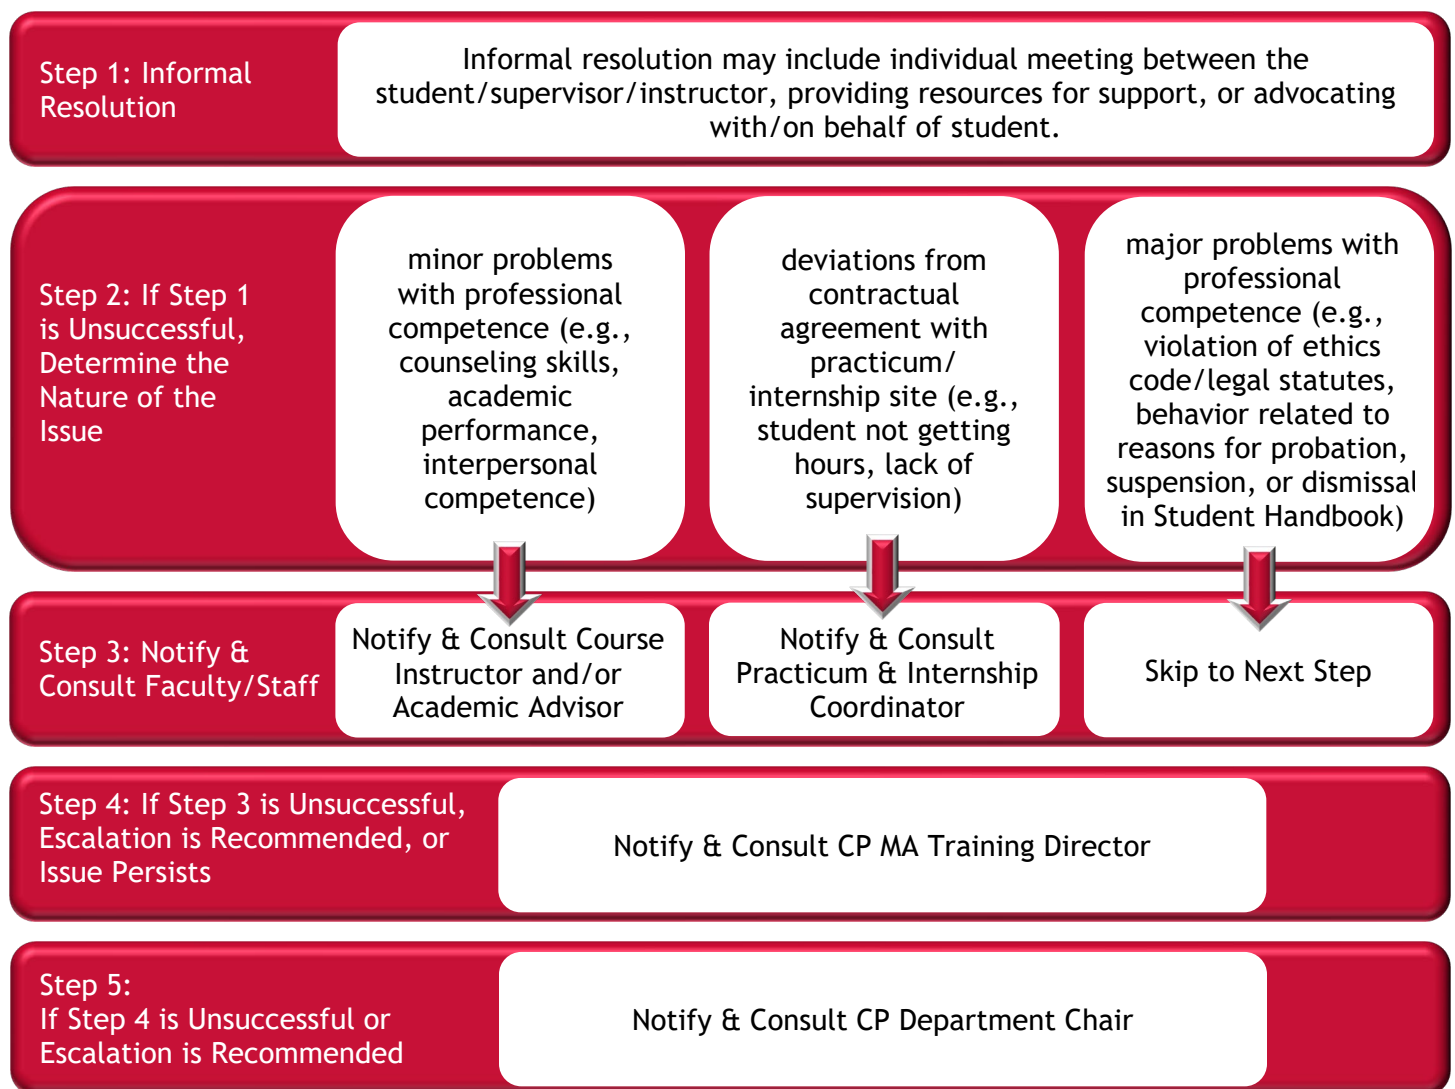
Step 1: Informal Resolution

Informal resolution may include individual meeting between the student/supervisor/instructor, providing resources for support, or advocating with/on behalf of student.

Step 2: If Step 1 is Unsuccessful, Determine the Nature of the Issue

minor problems with professional competence (e.g., counseling skills, academic performance, interpersonal competence)

deviations from contractual agreement with practicum/ internship site (e.g., student not getting hours, lack of supervision)

major problems with professional competence (e.g., violation of ethics code/legal statutes, behavior related to reasons for probation, suspension, or dismissal in Student Handbook)

Step 3: Notify & Consult Faculty/Staff

Notify & Consult Course Instructor and/or Academic Advisor

Notify & Consult Practicum & Internship Coordinator

Skip to Next Step

Step 4: If Step 3 is Unsuccessful, Escalation is Recommended, or Issue Persists

Notify & Consult CP MA Training Director

Step 5: If Step 4 is Unsuccessful or Escalation is Recommended

Notify & Consult CP Department Chair